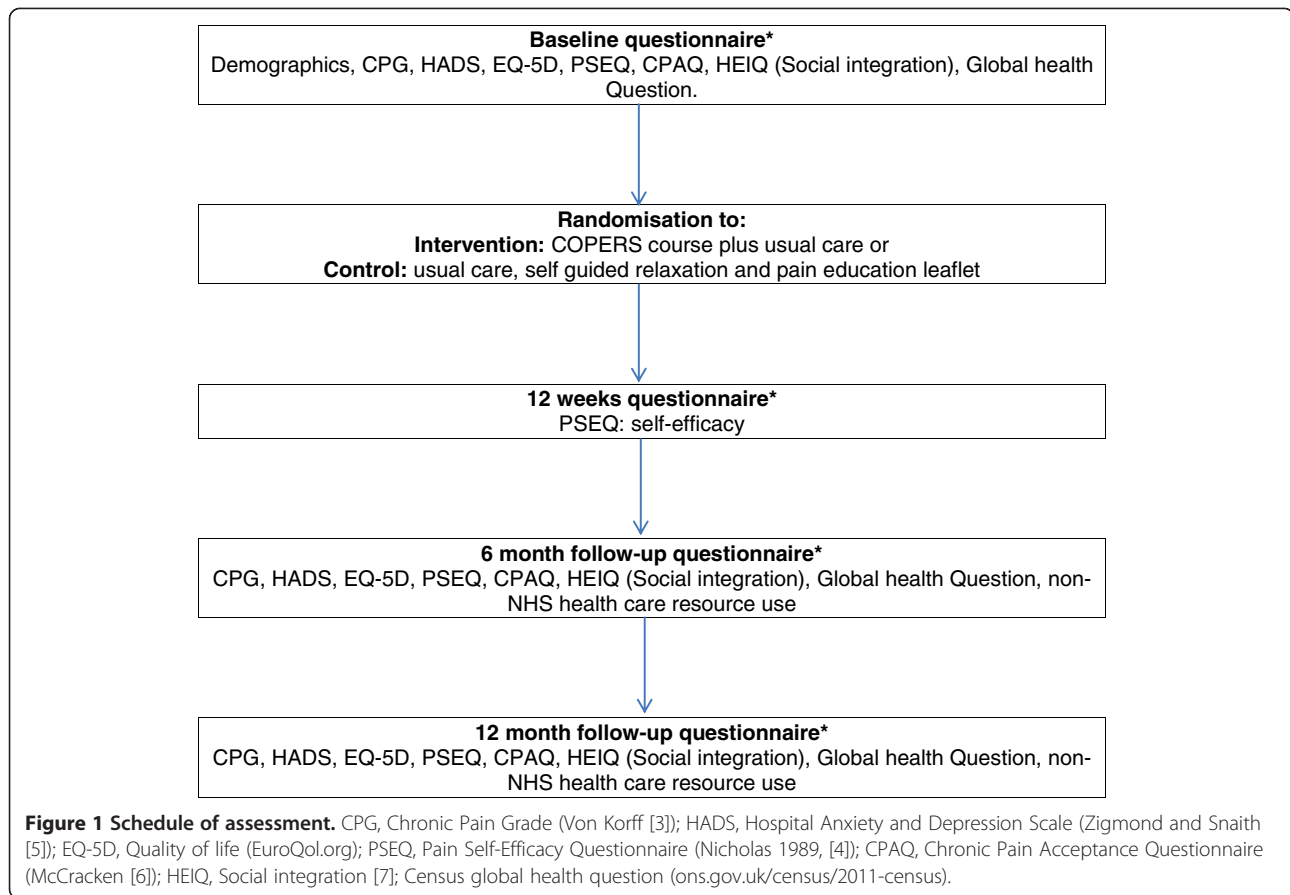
**Baseline questionnaire***
Demographics, CPG, HADS, EQ-5D, PSEQ, CPAQ, HEIQ (Social integration), Global health Question.

**Randomisation to:**
**Intervention:** COPERS course plus usual care or
**Control:** usual care, self guided relaxation and pain education leaflet

**12 weeks questionnaire***
PSEQ: self-efficacy

**6 month follow-up questionnaire***
CPG, HADS, EQ-5D, PSEQ, CPAQ, HEIQ (Social integration), Global health Question, non-NHS health care resource use

**12 month follow-up questionnaire***
CPG, HADS, EQ-5D, PSEQ, CPAQ, HEIQ (Social integration), Global health Question, non-NHS health care resource use

**Figure 1 Schedule of assessment.** CPG, Chronic Pain Grade (Von Korff [3]); HADS, Hospital Anxiety and Depression Scale (Zigmond and Snaith [5]); EQ-5D, Quality of life (EuroQol.org); PSEQ, Pain Self-Efficacy Questionnaire (Nicholas 1989, [4]); CPAQ, Chronic Pain Acceptance Questionnaire (McCracken [6]); HEIQ, Social integration [7]; Census global health question (ons.gov.uk/census/2011-census).